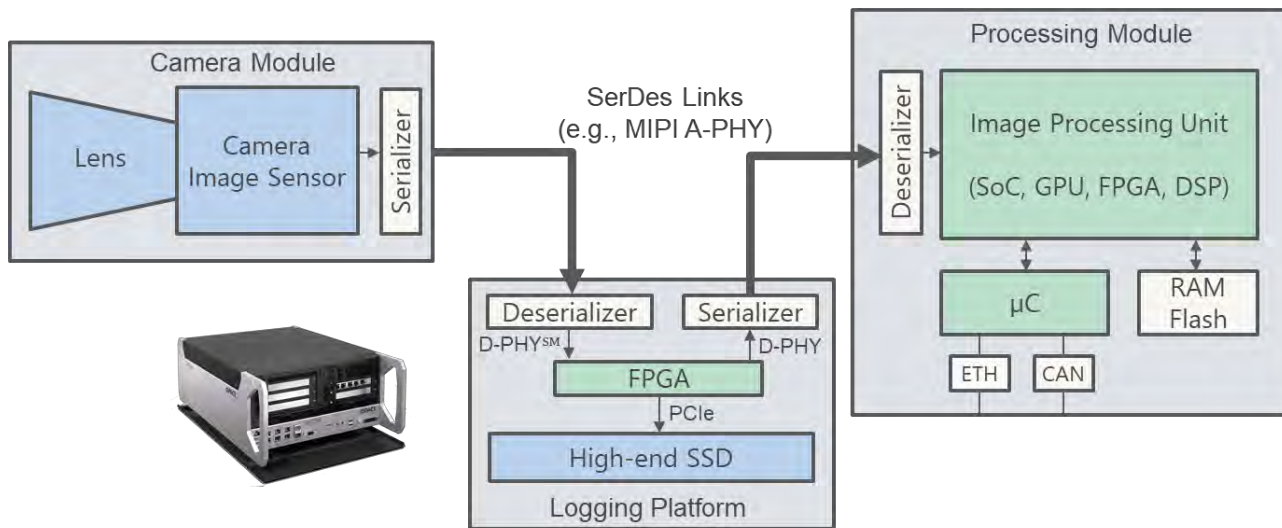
Camera Module

Lens

Camera Image Sensor

Serializer

SerDes Links (e.g., MIPI A-PHY)

Processing Module

Deserializer

Image Processing Unit

(SoC, GPU, FPGA, DSP)

μC

RAM Flash

ETH

CAN

Deserializer

Serializer

D-PHY$^{SM}$

D-PHY

FPGA

PCIe

High-end SSD

Logging Platform